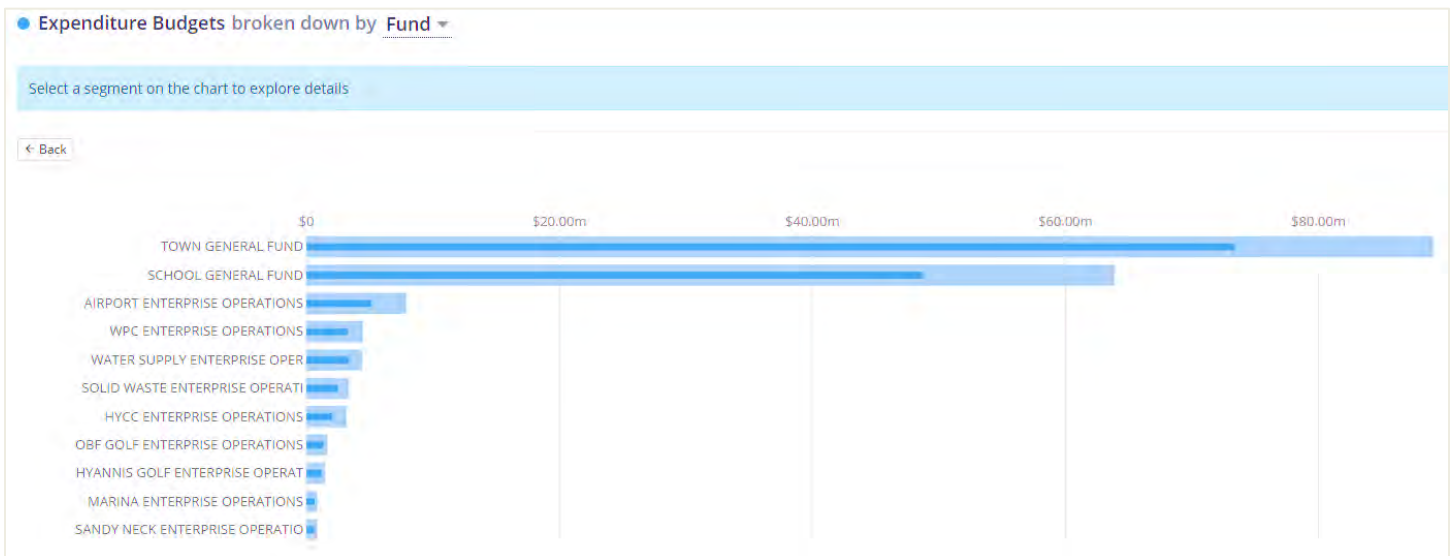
Expenditure Budgets broken down by Fund

Select a segment on the chart to explore details

Back

$0 $20.00m $40.00m $60.00m $80.00m

TOWN GENERAL FUND
SCHOOL GENERAL FUND
AIRPORT ENTERPRISE OPERATIONS
WPC ENTERPRISE OPERATIONS
WATER SUPPLY ENTERPRISE OPER
SOLID WASTE ENTERPRISE OPERATI
HYCC ENTERPRISE OPERATIONS
OBF GOLF ENTERPRISE OPERATIONS
HYANNIS GOLF ENTERPRISE OPERAT
MARINA ENTERPRISE OPERATIONS
SANDY NECK ENTERPRISE OPERATIO